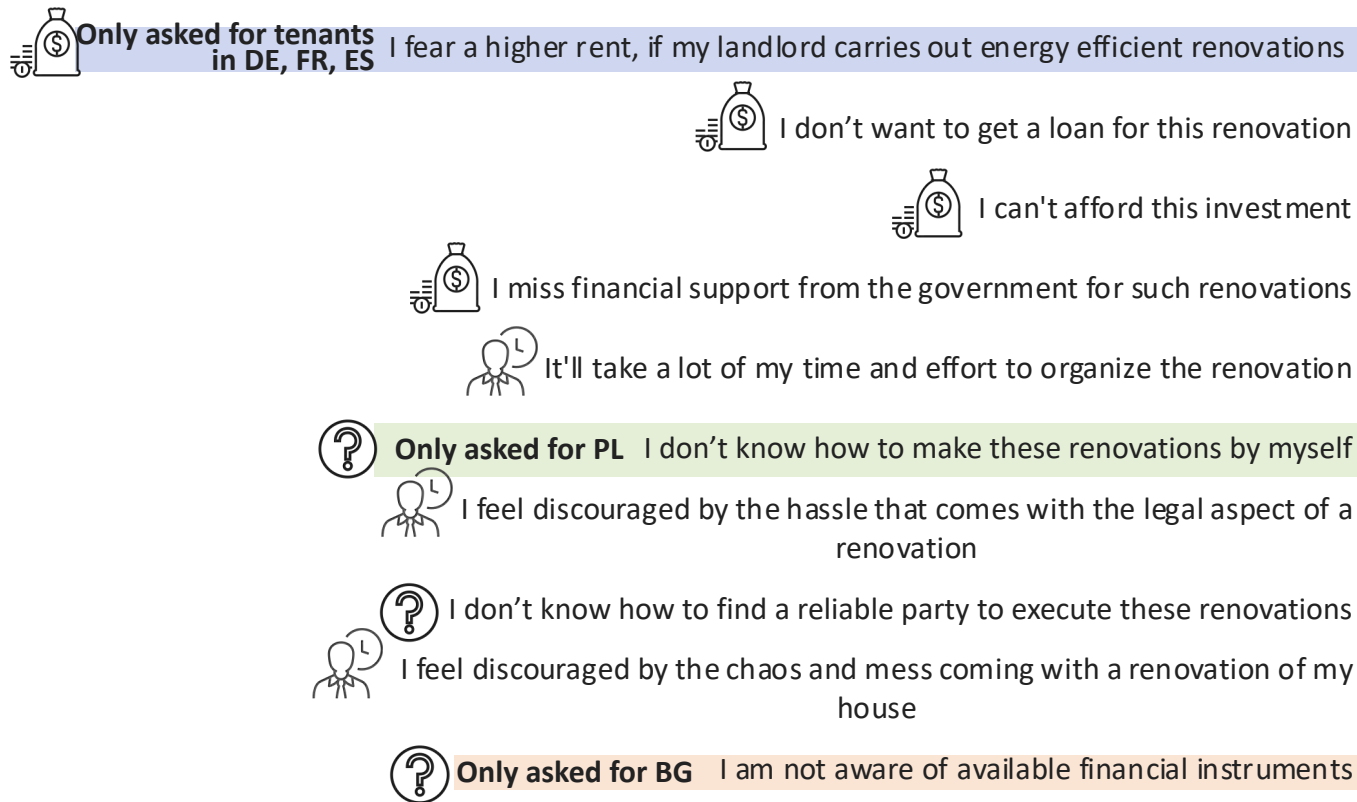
Only asked for tenants in DE, FR, ES I fear a higher rent, if my landlord carries out energy efficient renovations

I don’t want to get a loan for this renovation

I can't afford this investment

I miss financial support from the government for such renovations

It'll take a lot of my time and effort to organize the renovation

Only asked for PL I don’t know how to make these renovations by myself

I feel discouraged by the hassle that comes with the legal aspect of a renovation

I don’t know how to find a reliable party to execute these renovations

I feel discouraged by the chaos and mess coming with a renovation of my house

Only asked for BG I am not aware of available financial instruments